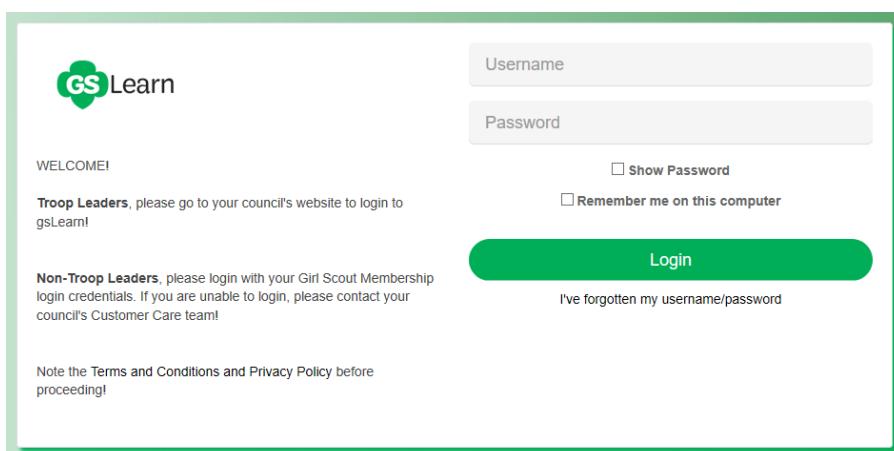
GS Learn

WELCOME!

**Troop Leaders**, please go to your council's website to login to gsLearn!

**Non-Troop Leaders**, please login with your Girl Scout Membership login credentials. If you are unable to login, please contact your council's Customer Care team!

Note the Terms and Conditions and Privacy Policy before proceeding!

Username

Password

Show Password

Remember me on this computer

Login

I've forgotten my username/password